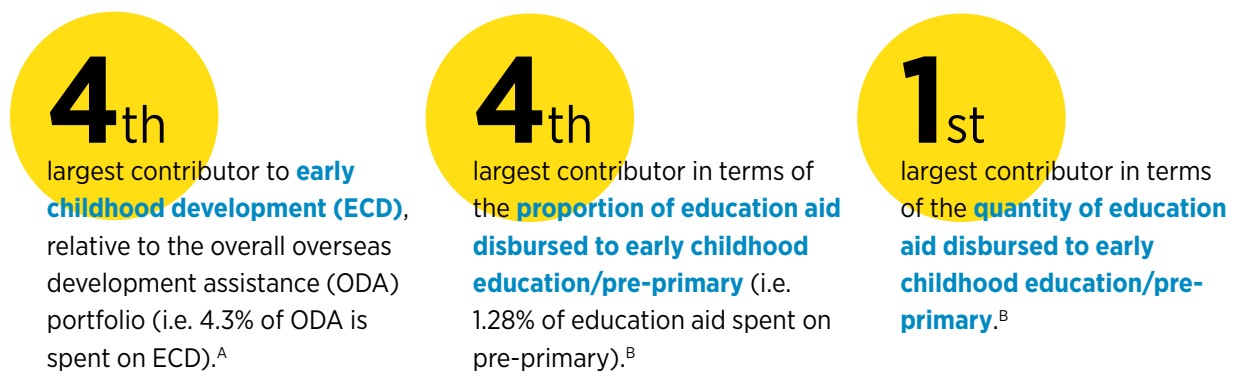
4th

largest contributor to early childhood development (ECD), relative to the overall overseas development assistance (ODA) portfolio (i.e. 4.3% of ODA is spent on ECD).$^{A}$

4th

largest contributor in terms of the proportion of education aid disbursed to early childhood education/pre-primary (i.e. 1.28% of education aid spent on pre-primary).$^{B}$

1st

largest contributor in terms of the quantity of education aid disbursed to early childhood education/pre-primary.$^{B}$